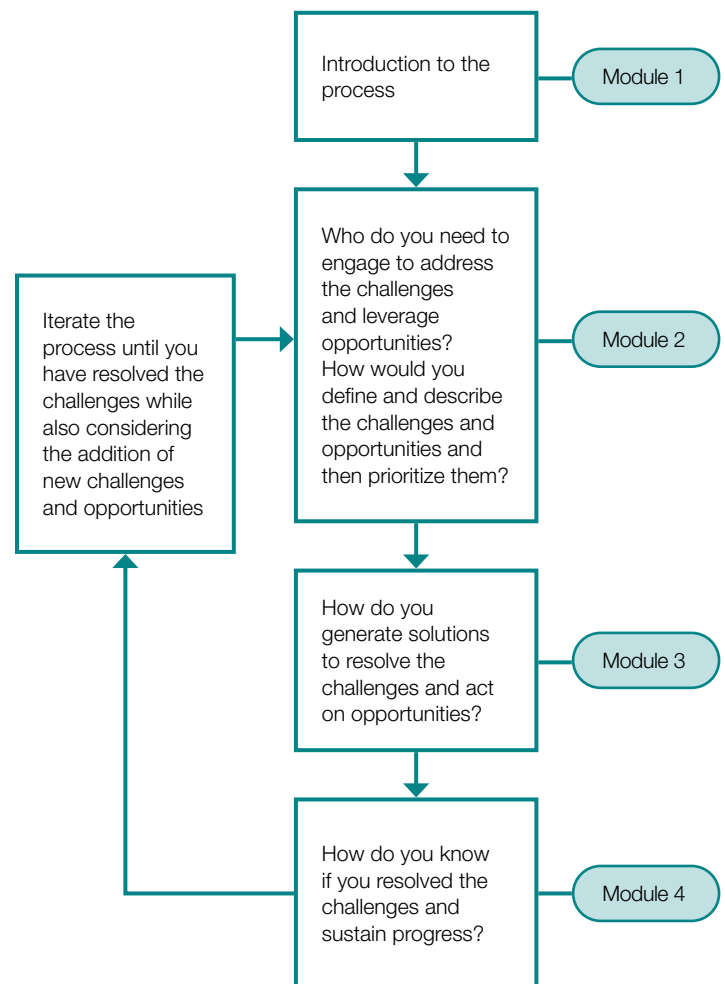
Introduction to the process

Module 1

Who do you need to engage to address the challenges and leverage opportunities? How would you define and describe the challenges and opportunities and then prioritize them?

Module 2

Iterate the process until you have resolved the challenges while also considering the addition of new challenges and opportunities

How do you generate solutions to resolve the challenges and act on opportunities?

Module 3

How do you know if you resolved the challenges and sustain progress?

Module 4